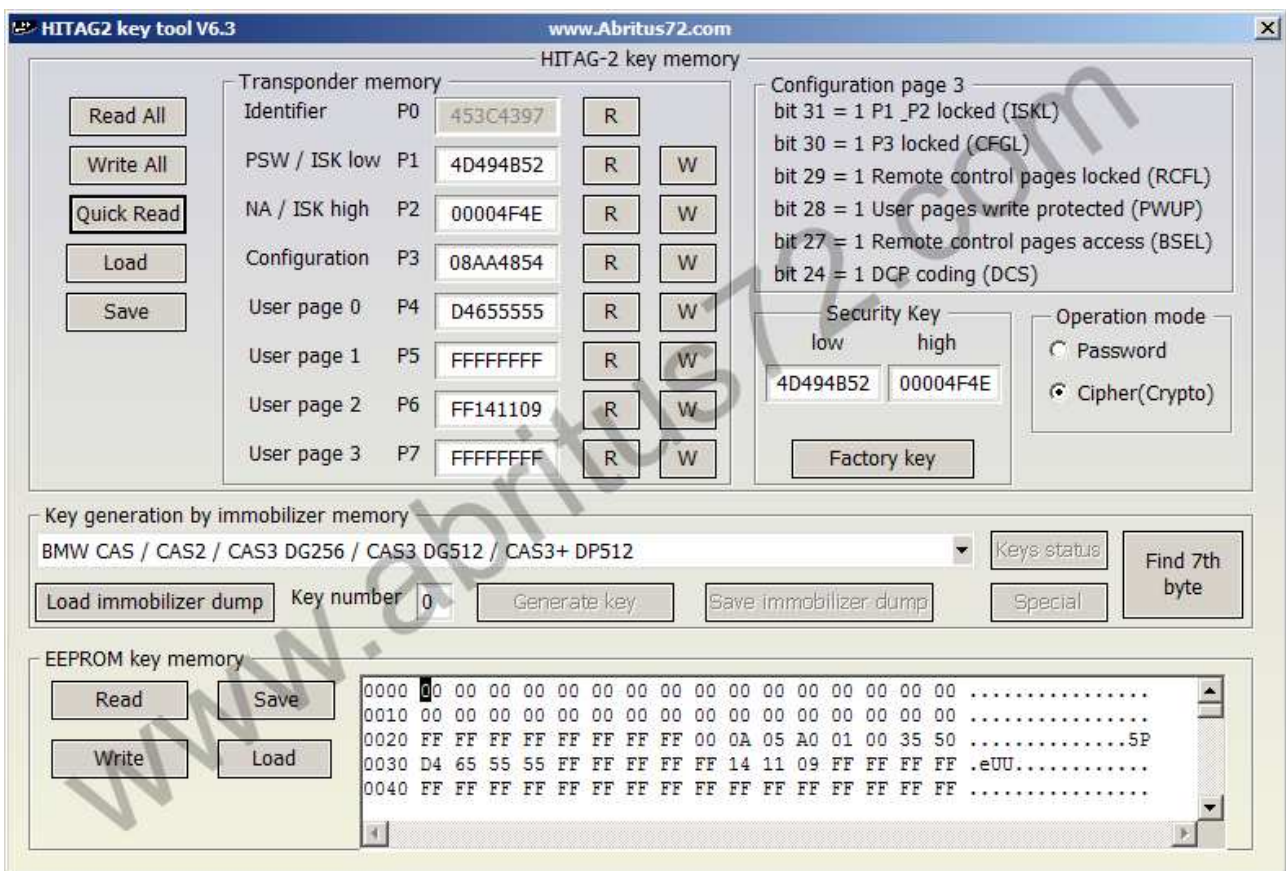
HITAG2 key tool V6.3 www.Abritus72.com

HITAG-2 key memory

Read All
Write All
Quick Read
Load
Save

Transponder memory

| | | | | |
|---|---|---|---|---|
| Identifier | P0 | 453C4397 | R | |
| PSW / ISK low | P1 | 4D494B52 | R | W |
| NA / ISK high | P2 | 00004F4E | R | W |
| Configuration | P3 | 08AA4854 | R | W |
| User page 0 | P4 | D4655555 | R | W |
| User page 1 | P5 | FFFFFFFF | R | W |
| User page 2 | P6 | FF141109 | R | W |
| User page 3 | P7 | FFFFFFFF | R | W |

Configuration page 3
bit 31 = 1 P1 _P2 locked (ISKL)
bit 30 = 1 P3 locked (CFGL)
bit 29 = 1 Remote control pages locked (RCFL)
bit 28 = 1 User pages write protected (PWUP)
bit 27 = 1 Remote control pages access (BSEL)
bit 24 = 1 DCP coding (DCS)

Security Key
low high
4D494B52 00004F4E
Factory key

Operation mode
Password
Cipher(Crypto)

Key generation by immobilizer memory
BMW CAS / CAS2 / CAS3 DG256 / CAS3 DG512 / CAS3+ DP512
Keys status
Find 7th byte
Load immobilizer dump
Key number 0
Generate key
Save immobilizer dump
Special

EEPROM key memory
Read
Save
Write
Load

0000 00 00 00 00 00 00 00 00 00 00 00 00 00 00 00 00 ................
0010 00 00 00 00 00 00 00 00 00 00 00 00 00 00 00 00 ................
0020 FF FF FF FF FF FF FF FF 00 0A 05 A0 01 00 35 50 ..............5P
0030 D4 65 55 55 FF FF FF FF FF 14 11 09 FF FF FF FF .eUU............
0040 FF FF FF FF FF FF FF FF FF FF FF FF FF FF FF FF ................

www.abritus72.com